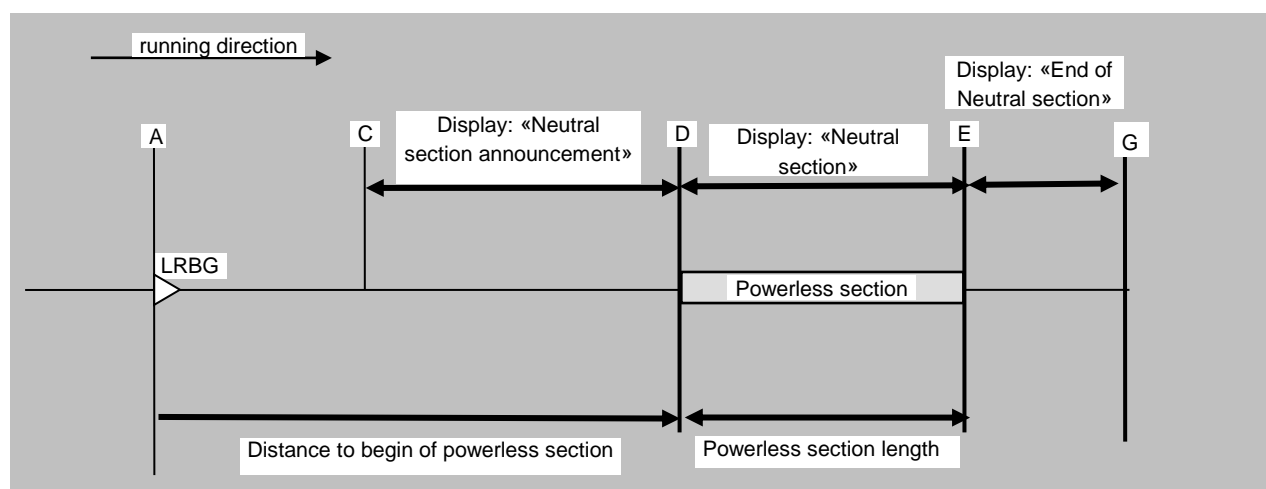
running direction

Display: «End of Neutral section»

A

C

Display: «Neutral section announcement»

D

Display: «Neutral section»

E

G

LRBG

Powerless section

Distance to begin of powerless section

Powerless section length